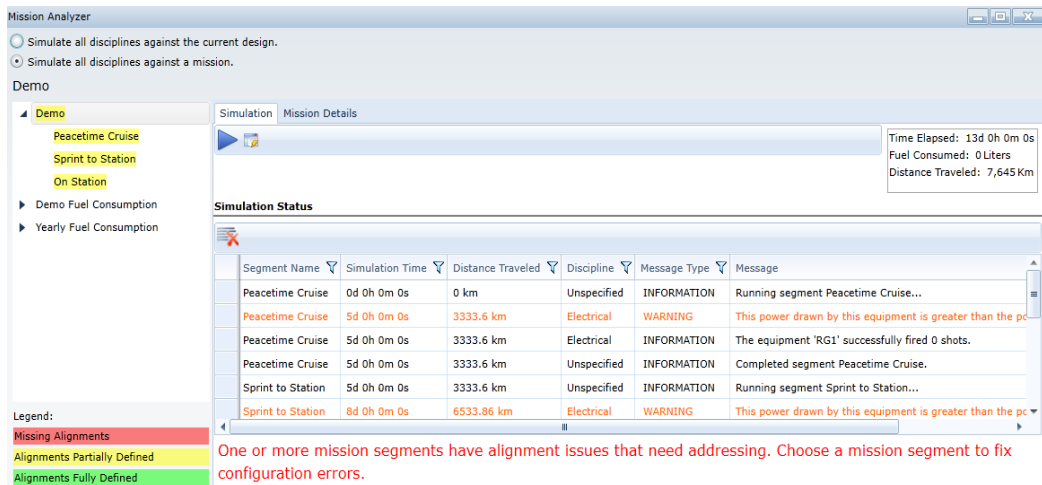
Mission Analyzer

Simulate all disciplines against the current design.

Simulate all disciplines against a mission.

Demo

Demo

Peacetime Cruise

Sprint to Station

On Station

Demo Fuel Consumption

Yearly Fuel Consumption

Legend:

Missing Alignments

Alignments Partially Defined

Alignments Fully Defined

Simulation | Mission Details

Time Elapsed: 13d 0h 0m 0s
Fuel Consumed: 0 Liters
Distance Traveled: 7,645 Km

Simulation Status

| Segment Name | Simulation Time | Distance Traveled | Discipline | Message Type | Message |
|---|---|---|---|---|---|
| Peacetime Cruise | 0d 0h 0m 0s | 0 km | Unspecified | INFORMATION | Running segment Peacetime Cruise... |
| Peacetime Cruise | 5d 0h 0m 0s | 3333.6 km | Electrical | WARNING | This power drawn by this equipment is greater than the po |
| Peacetime Cruise | 5d 0h 0m 0s | 3333.6 km | Electrical | INFORMATION | The equipment 'RG1' successfully fired 0 shots. |
| Peacetime Cruise | 5d 0h 0m 0s | 3333.6 km | Unspecified | INFORMATION | Completed segment Peacetime Cruise. |
| Sprint to Station | 5d 0h 0m 0s | 3333.6 km | Unspecified | INFORMATION | Running segment Sprint to Station... |
| Sprint to Station | 8d 0h 0m 0s | 6533.86 km | Electrical | WARNING | This power drawn by this equipment is greater than the po |

One or more mission segments have alignment issues that need addressing. Choose a mission segment to fix configuration errors.